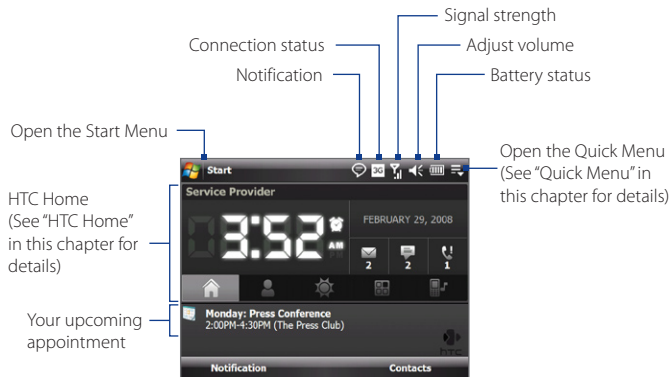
Signal strength

Connection status

Adjust volume

Notification

Battery status

Open the Start Menu

Open the Quick Menu (See "Quick Menu" in this chapter for details)

Start

3G

Service Provider

3:52 AM

FEBRUARY 29, 2008

2

2

1

HTC Home (See "HTC Home" in this chapter for details)

Your upcoming appointment

Monday: Press Conference
2:00PM-4:30PM (The Press Club)

htc

Notification

Contacts